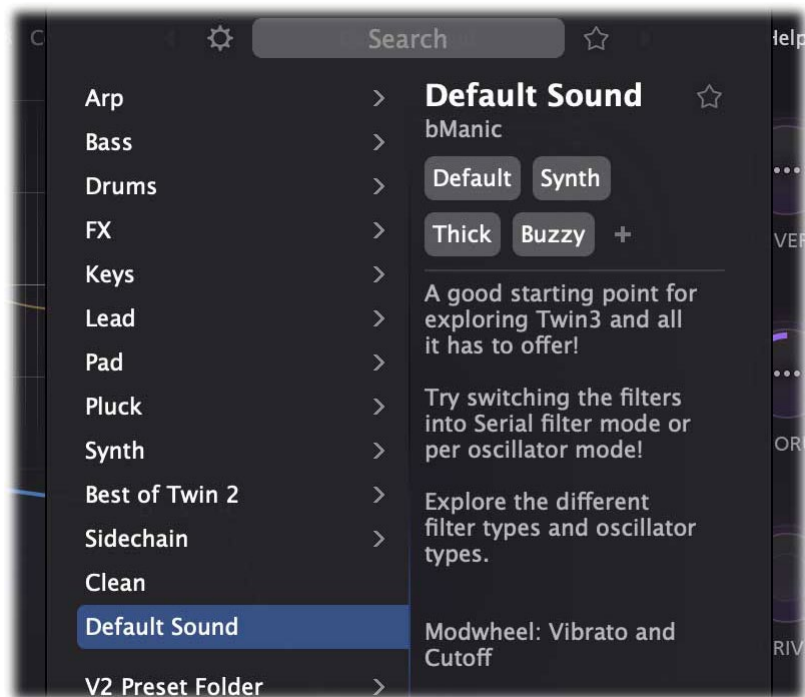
C Search ☆ Help

Arp >
Bass >
Drums >
FX >
Keys >
Lead >
Pad >
Pluck >
Synth >
Best of Twin 2 >
Sidechain >
Clean
Default Sound
V2 Preset Folder >

Default Sound ☆
bManic
Default Synth
Thick Buzzy +

A good starting point for exploring Twin3 and all it has to offer!

Try switching the filters into Serial filter mode or per oscillator mode!

Explore the different filter types and oscillator types.

Modwheel: Vibrato and Cutoff

VER
OR
RIV